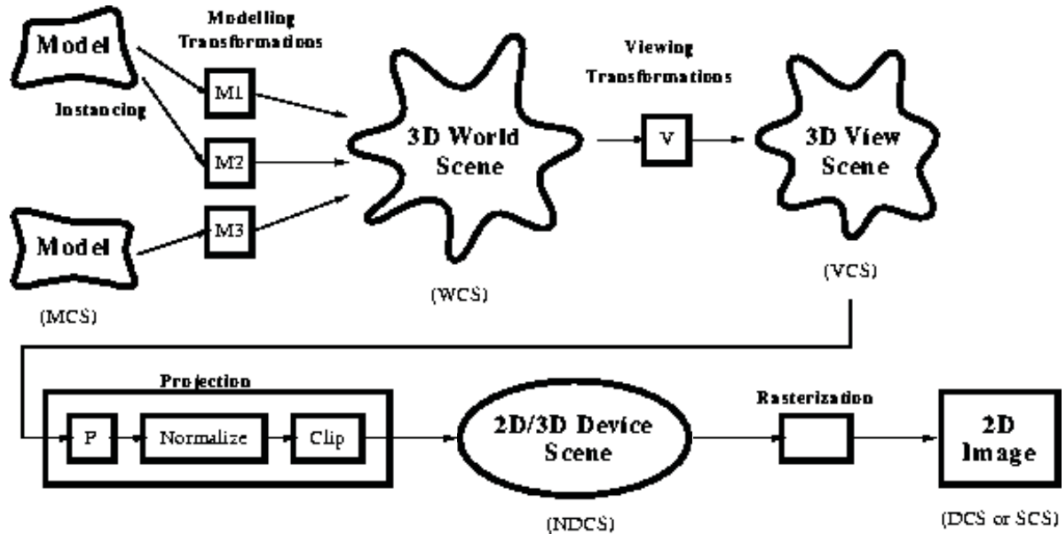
Model

Modelling Transformations

Instancing

M1

M2

M3

Model

(MCS)

3D World Scene

(WCS)

Viewing Transformations

V

3D View Scene

(VCS)

Projection

P

Normalize

Clip

2D/3D Device Scene

(NDCS)

Rasterization

2D Image

(DCS or SCS)